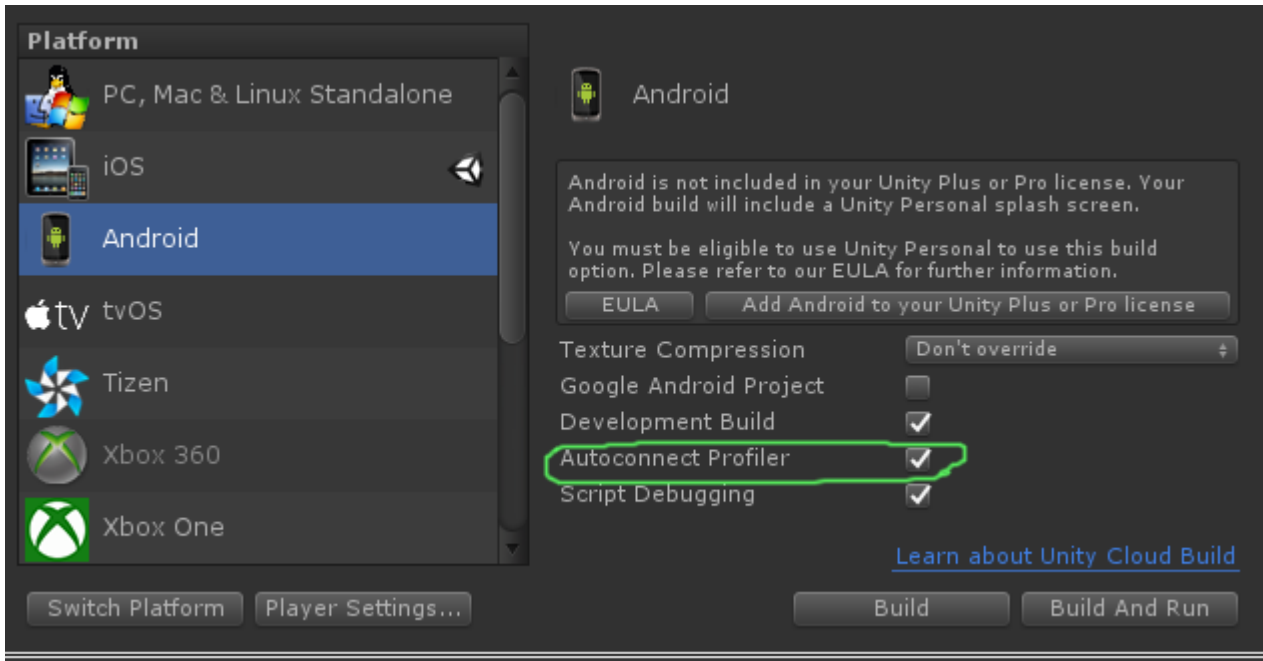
Platform

PC, Mac & Linux Standalone

iOS

Android

tvOS

Tizen

Xbox 360

Xbox One

Android

Android is not included in your Unity Plus or Pro license. Your Android build will include a Unity Personal splash screen.

You must be eligible to use Unity Personal to use this build option. Please refer to our EULA for further information.

EULA

Add Android to your Unity Plus or Pro license

Texture Compression

Don't override

Google Android Project

Development Build

Autoconnect Profiler

Script Debugging

Learn about Unity Cloud Build

Switch Platform

Player Settings...

Build

Build And Run